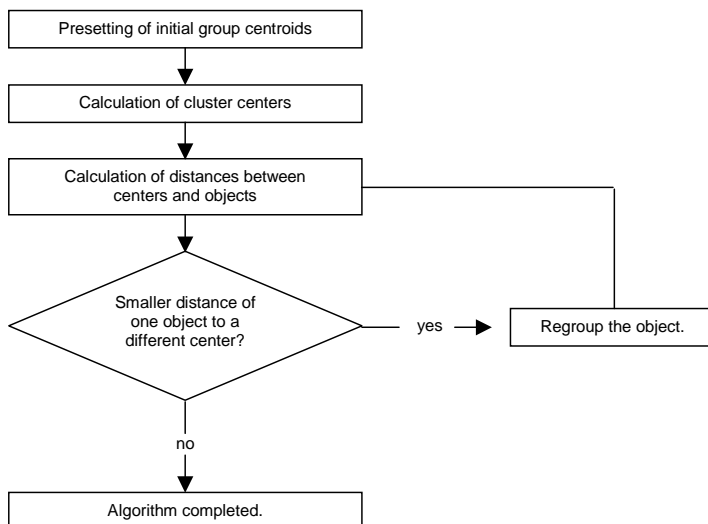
Presetting of initial group centroids

Calculation of cluster centers

Calculation of distances between centers and objects

Smaller distance of one object to a different center?

yes

Regroup the object.

no

Algorithm completed.